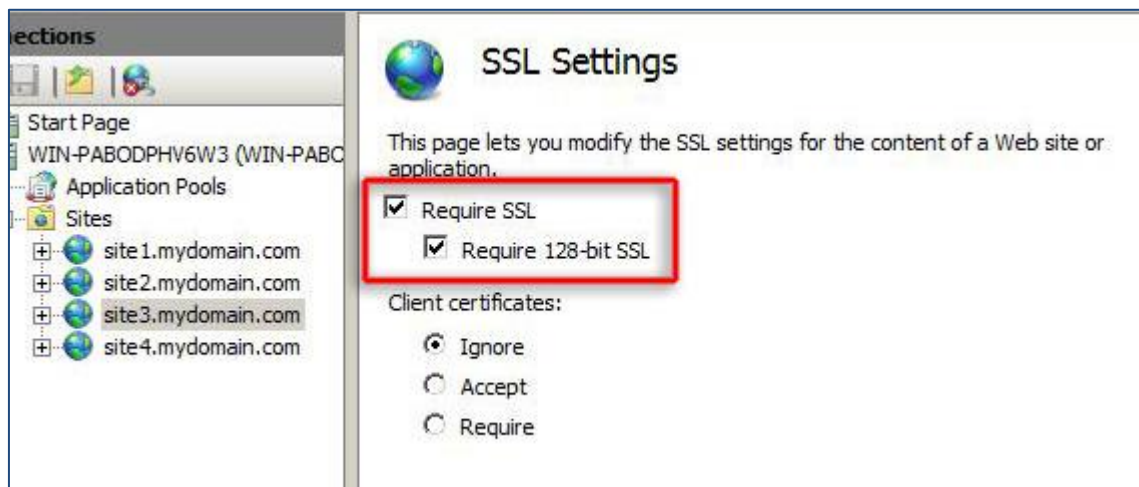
nections

Start Page
WIN-PABODPHV6W3 (WIN-PABC
Application Pools
Sites
site1.mydomain.com
site2.mydomain.com
site3.mydomain.com
site4.mydomain.com

SSL Settings

This page lets you modify the SSL settings for the content of a Web site or application.

Require SSL
Require 128-bit SSL

Client certificates:

Ignore
Accept
Require